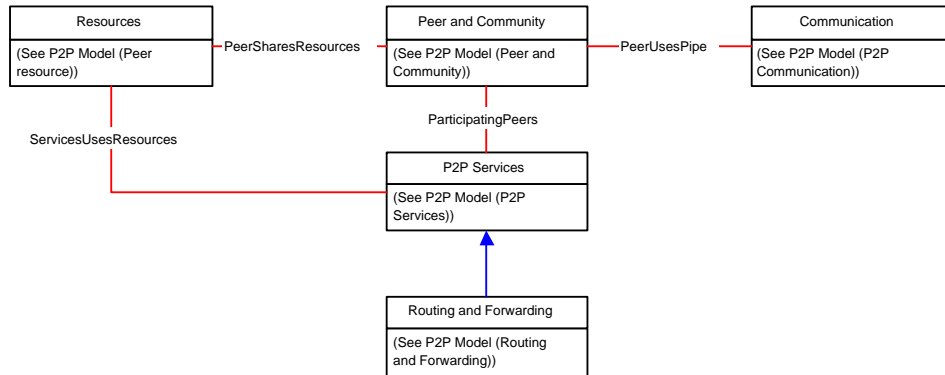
Resources

(See P2P Model (Peer resource))

PeerSharesResources

Peer and Community

(See P2P Model (Peer and Community))

PeerUsesPipe

Communication

(See P2P Model (P2P Communication))

ServicesUsesResources

ParticipatingPeers

P2P Services

(See P2P Model (P2P Services))

Routing and Forwarding

(See P2P Model (Routing and Forwarding))